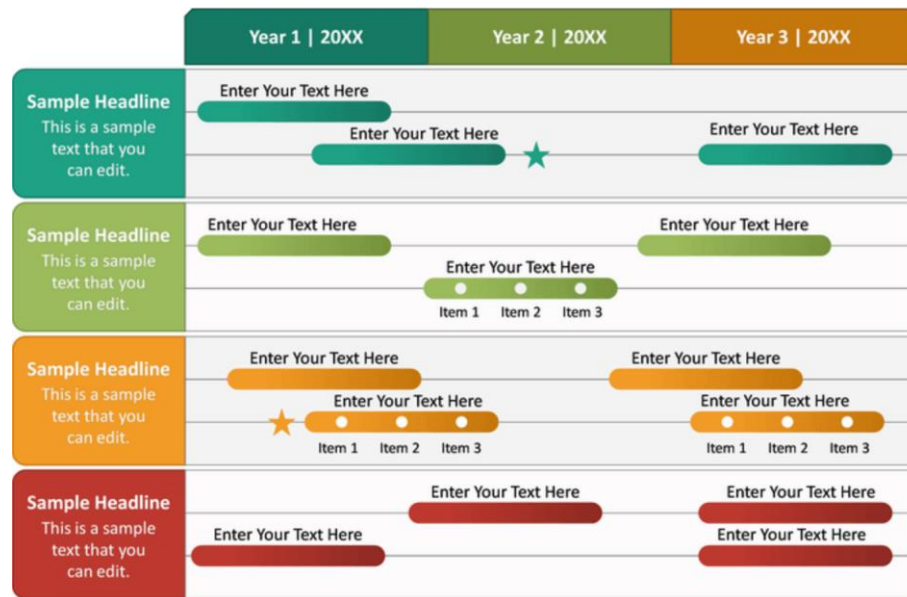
Year 1 | 20XX
Year 2 | 20XX
Year 3 | 20XX

Sample Headline
This is a sample text that you can edit.

Enter Your Text Here
Enter Your Text Here
Enter Your Text Here

Sample Headline
This is a sample text that you can edit.

Enter Your Text Here
Enter Your Text Here
Enter Your Text Here
Item 1 Item 2 Item 3

Sample Headline
This is a sample text that you can edit.

Enter Your Text Here
Enter Your Text Here
Enter Your Text Here
Item 1 Item 2 Item 3
Enter Your Text Here
Item 1 Item 2 Item 3

Sample Headline
This is a sample text that you can edit.

Enter Your Text Here
Enter Your Text Here
Enter Your Text Here
Enter Your Text Here